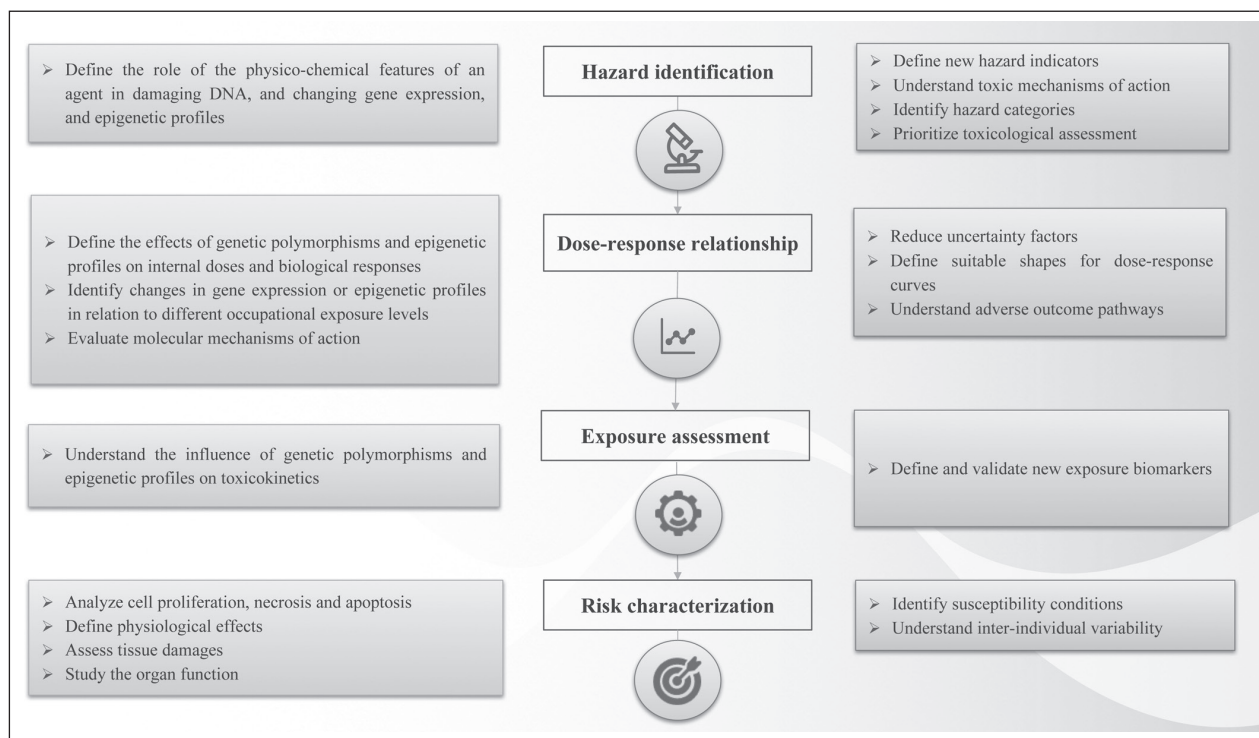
Hazard identification

➢ Define the role of the physico-chemical features of an agent in damaging DNA, and changing gene expression, and epigenetic profiles

➢ Define new hazard indicators
➢ Understand toxic mechanisms of action
➢ Identify hazard categories
➢ Prioritize toxicological assessment

Dose-response relationship

➢ Define the effects of genetic polymorphisms and epigenetic profiles on internal doses and biological responses
➢ Identify changes in gene expression or epigenetic profiles in relation to different occupational exposure levels
➢ Evaluate molecular mechanisms of action

➢ Reduce uncertainty factors
➢ Define suitable shapes for dose-response curves
➢ Understand adverse outcome pathways

Exposure assessment

➢ Understand the influence of genetic polymorphisms and epigenetic profiles on toxicokinetics

➢ Define and validate new exposure biomarkers

Risk characterization

➢ Analyze cell proliferation, necrosis and apoptosis
➢ Define physiological effects
➢ Assess tissue damages
➢ Study the organ function

➢ Identify susceptibility conditions
➢ Understand inter-individual variability